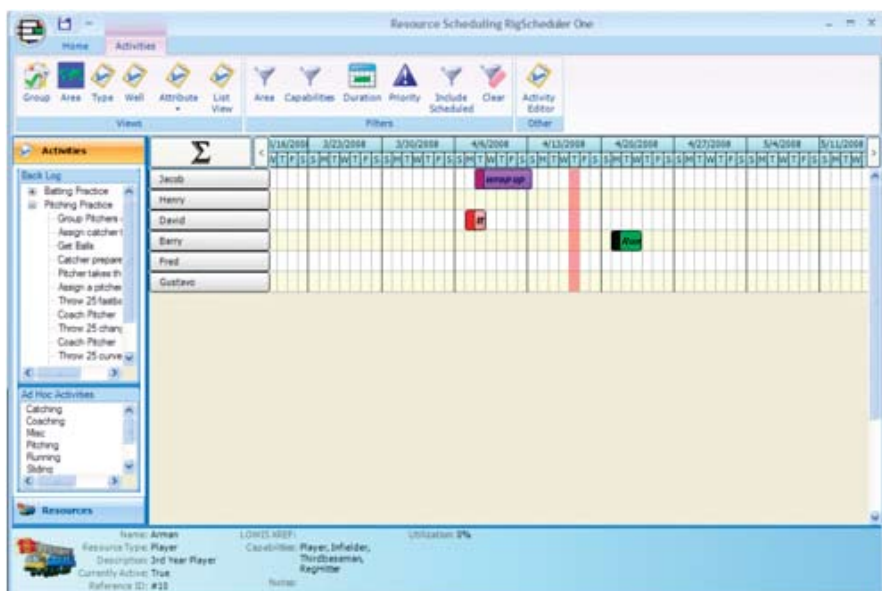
Resource Scheduling RigScheduler One

Home Activities

Group Area Type Well Attribute List View
Views

Area Capabilities Duration Priority Include Scheduled Clear
Filters

Activity Editor
Other

Activities

Back Log
Batting Practice
Pitching Practice
Group Pitchers
Assign catcher
Get Balls
Catcher prepare
Pitcher takes th
Assign a pitcher
Throw 25 fastb
Coach Pitcher
Throw 25 chan
Coach Pitcher
Throw 25 curve

Ad Hoc Activities
Catching
Coaching
Misc
Pitching
Running
Sliding

Resources

$\Sigma$

3/16/2008 3/23/2008 3/30/2008 4/6/2008 4/13/2008 4/20/2008 4/27/2008 5/4/2008 5/11/2008

Jacob
Henry
David
Barry
Fred
Gustavo

wrap up

Name: Arman
Resource Type: Player
Description: 3rd Year Player
Currently Active: True
Reference ID: #10

LOWIS XREF:
Capabilities: Player, Infielder, Thirdbaseman, RegHitter
Notes:

Utilization: 0%